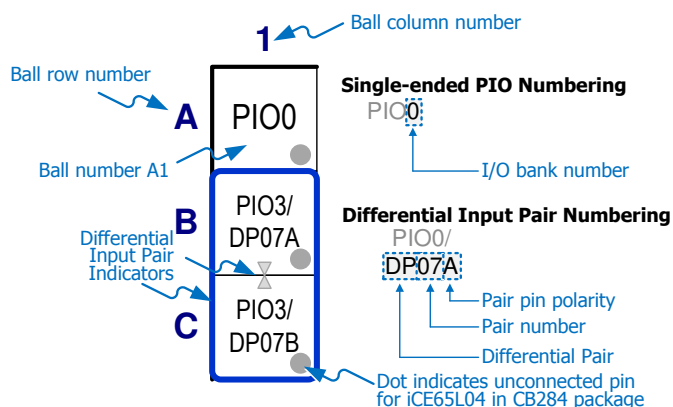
Ball column number

1

Ball row number

A

PIO0

Ball number A1

B

PIO3/
DP07A

Differential Input Pair Indicators

C

PIO3/
DP07B

Single-ended PIO Numbering

PIO0

I/O bank number

Differential Input Pair Numbering

PIO0/
DP07A

Pair pin polarity

Pair number

Differential Pair

Dot indicates unconnected pin for iCE65L04 in CB284 package